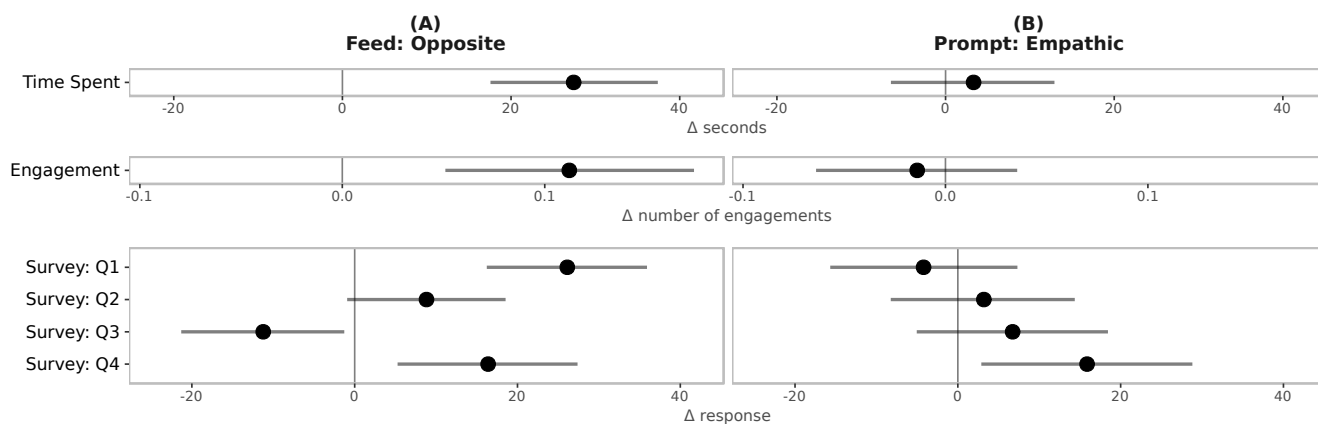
(A)
Feed: Opposite

(B)
Prompt: Empathic

Time Spent

-20 0 20 40

-20 0 20 40

Δ seconds

Engagement

-0.1 0.0 0.1

-0.1 0.0 0.1

Δ number of engagements

Survey: Q1
Survey: Q2
Survey: Q3
Survey: Q4

-20 0 20 40

-20 0 20 40

Δ response